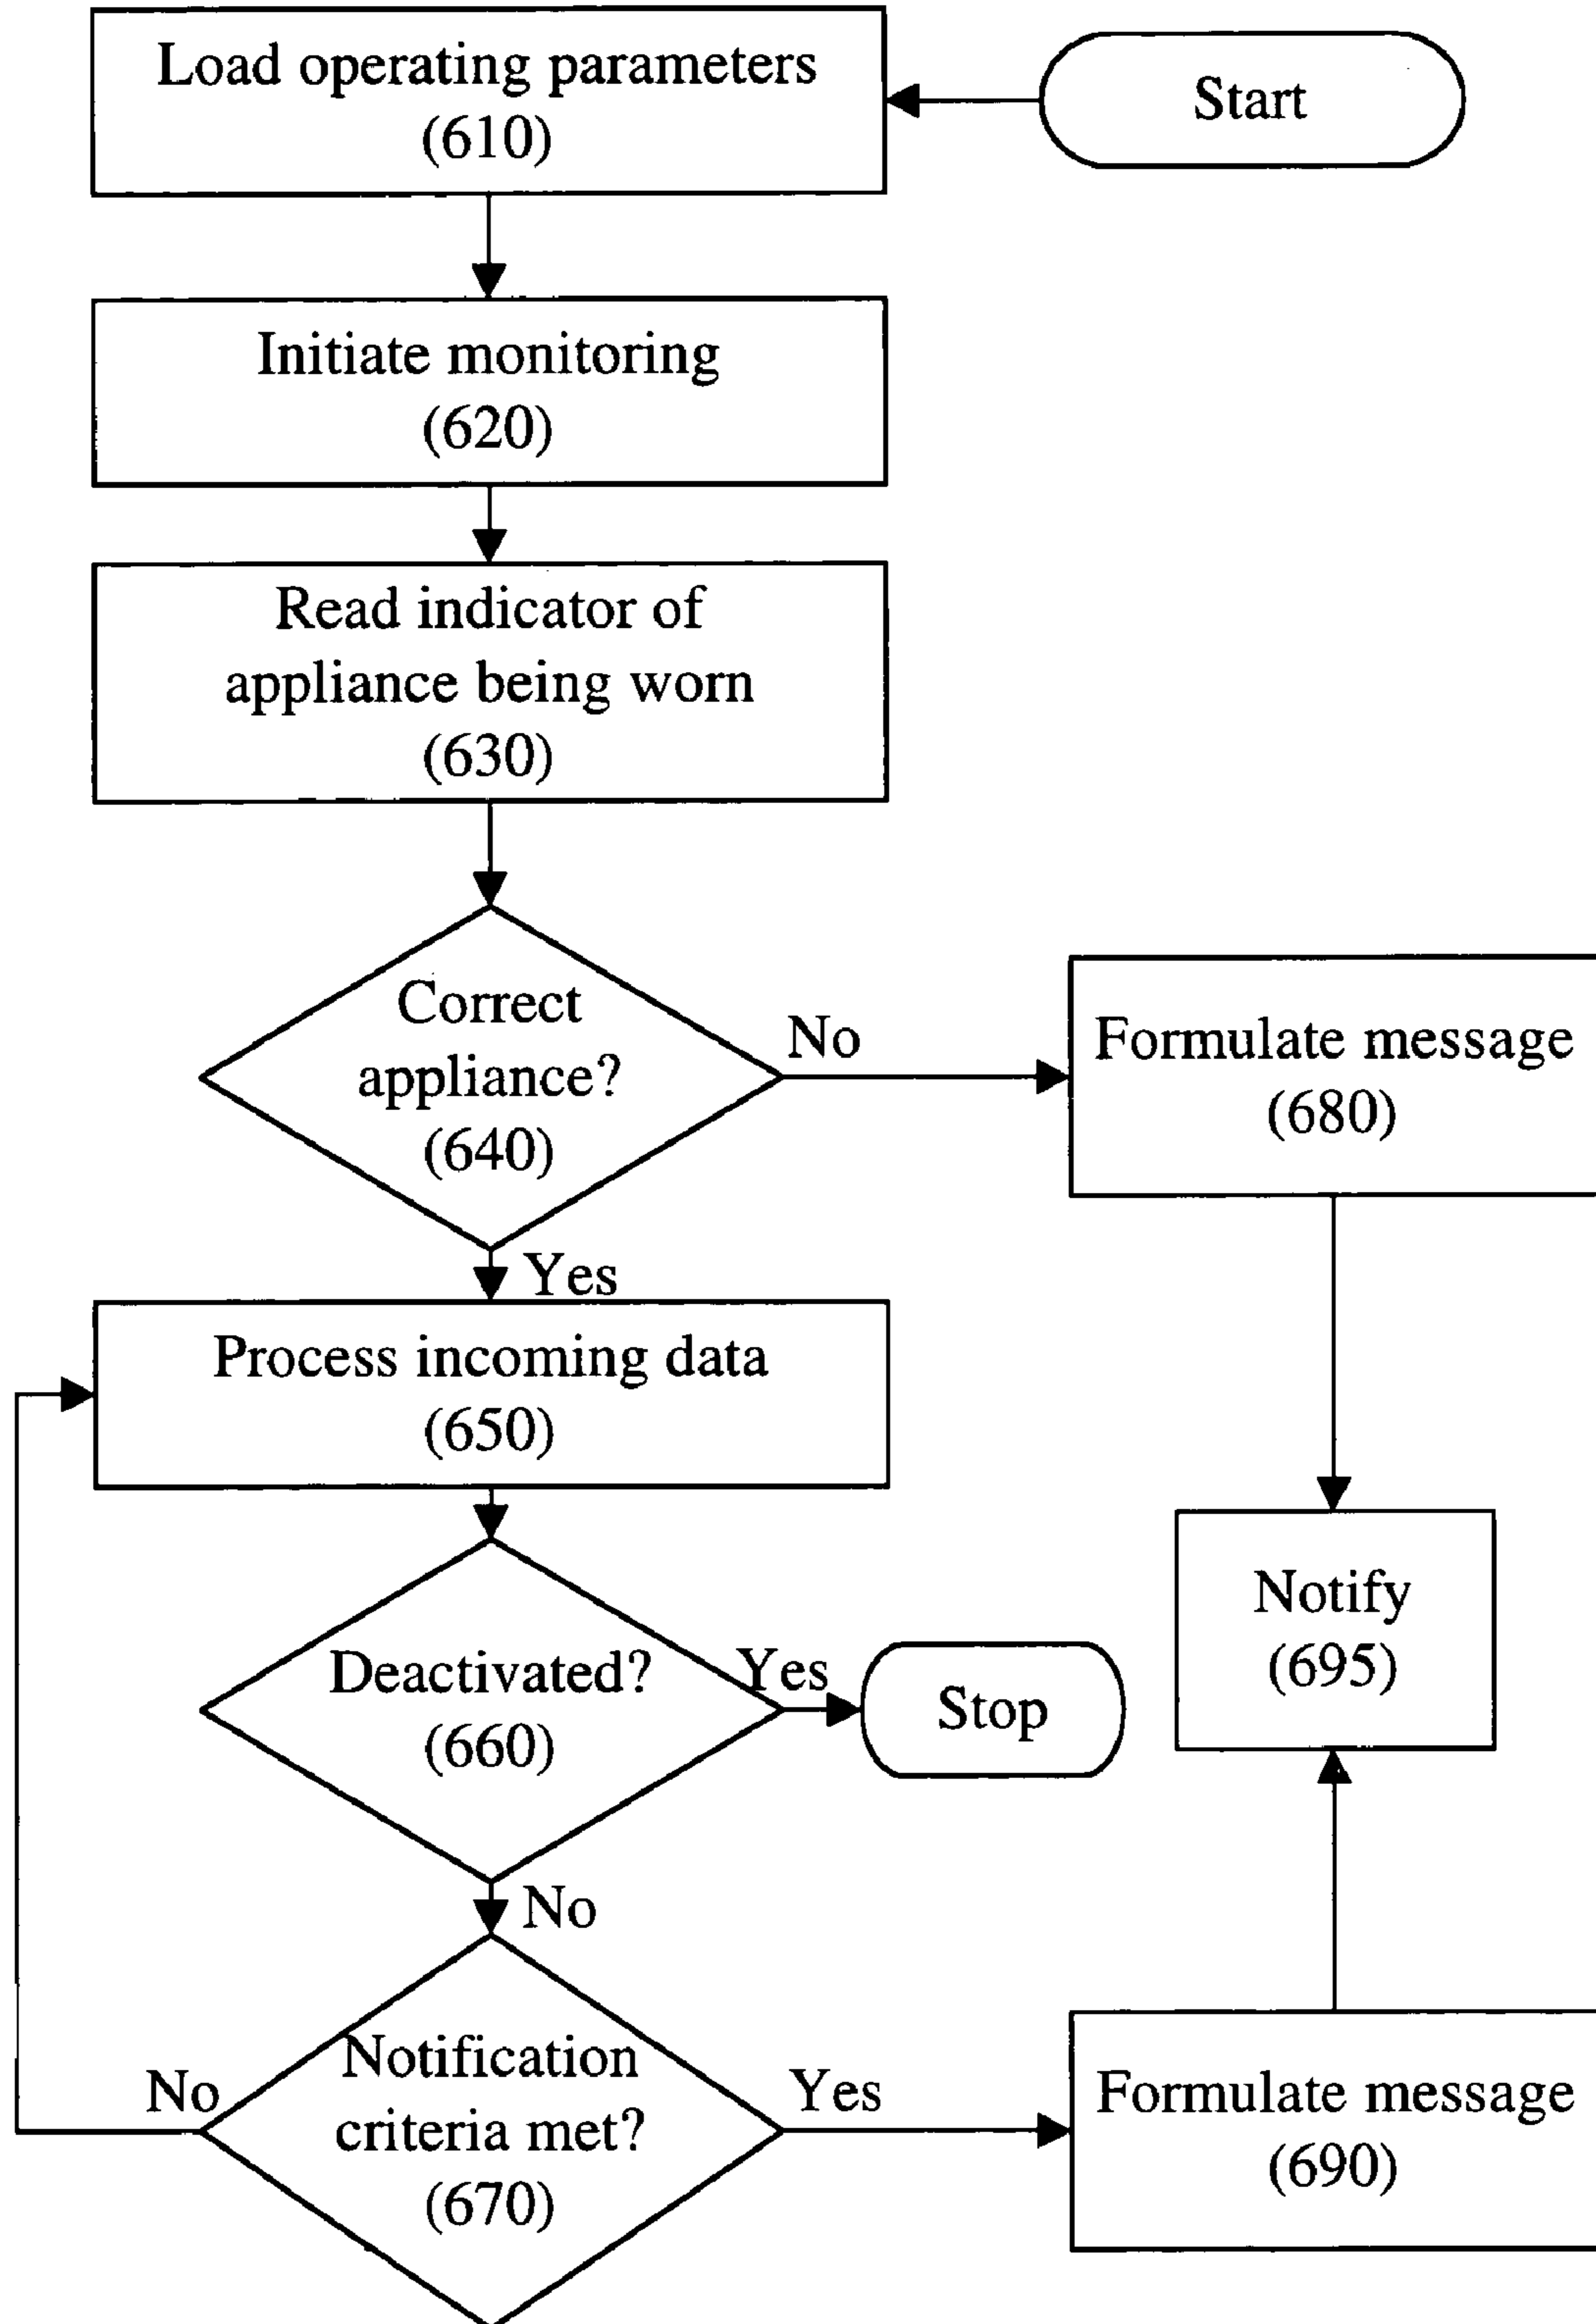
Start

Load operating parameters (610)

Initiate monitoring (620)

Read indicator of appliance being worn (630)

Correct appliance? (640)

No

Formulate message (680)

Yes

Process incoming data (650)

Notify (695)

Deactivated? (660)

Yes

Stop

No

Notification criteria met? (670)

No

Yes

Formulate message (690)